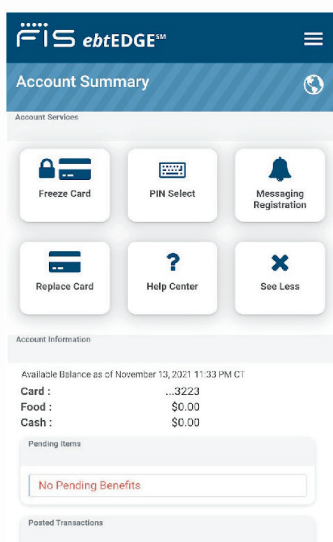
FIS ebtEDGE℠

Account Summary

Account Services

Freeze Card

PIN Select

Messaging Registration

Replace Card

?
Help Center

See Less

Account Information

Available Balance as of November 13, 2021 11:33 PM CT
Card : ...3223
Food : $0.00
Cash : $0.00

Pending Items

No Pending Benefits

Posted Transactions